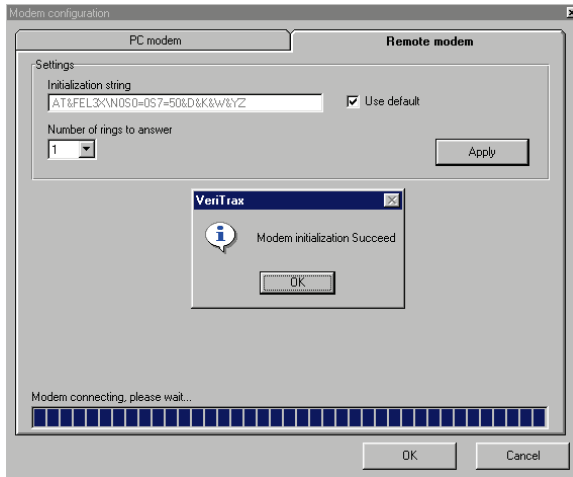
Modem configuration

PC modem

Remote modem

Settings

Initialization string

AT&FEL3X\N0S0=0S7=50&D&K&W&YZ

Use default

Number of rings to answer

1

Apply

VeriTrax

Modem initialization Succeed

OK

Modem connecting, please wait...

OK

Cancel